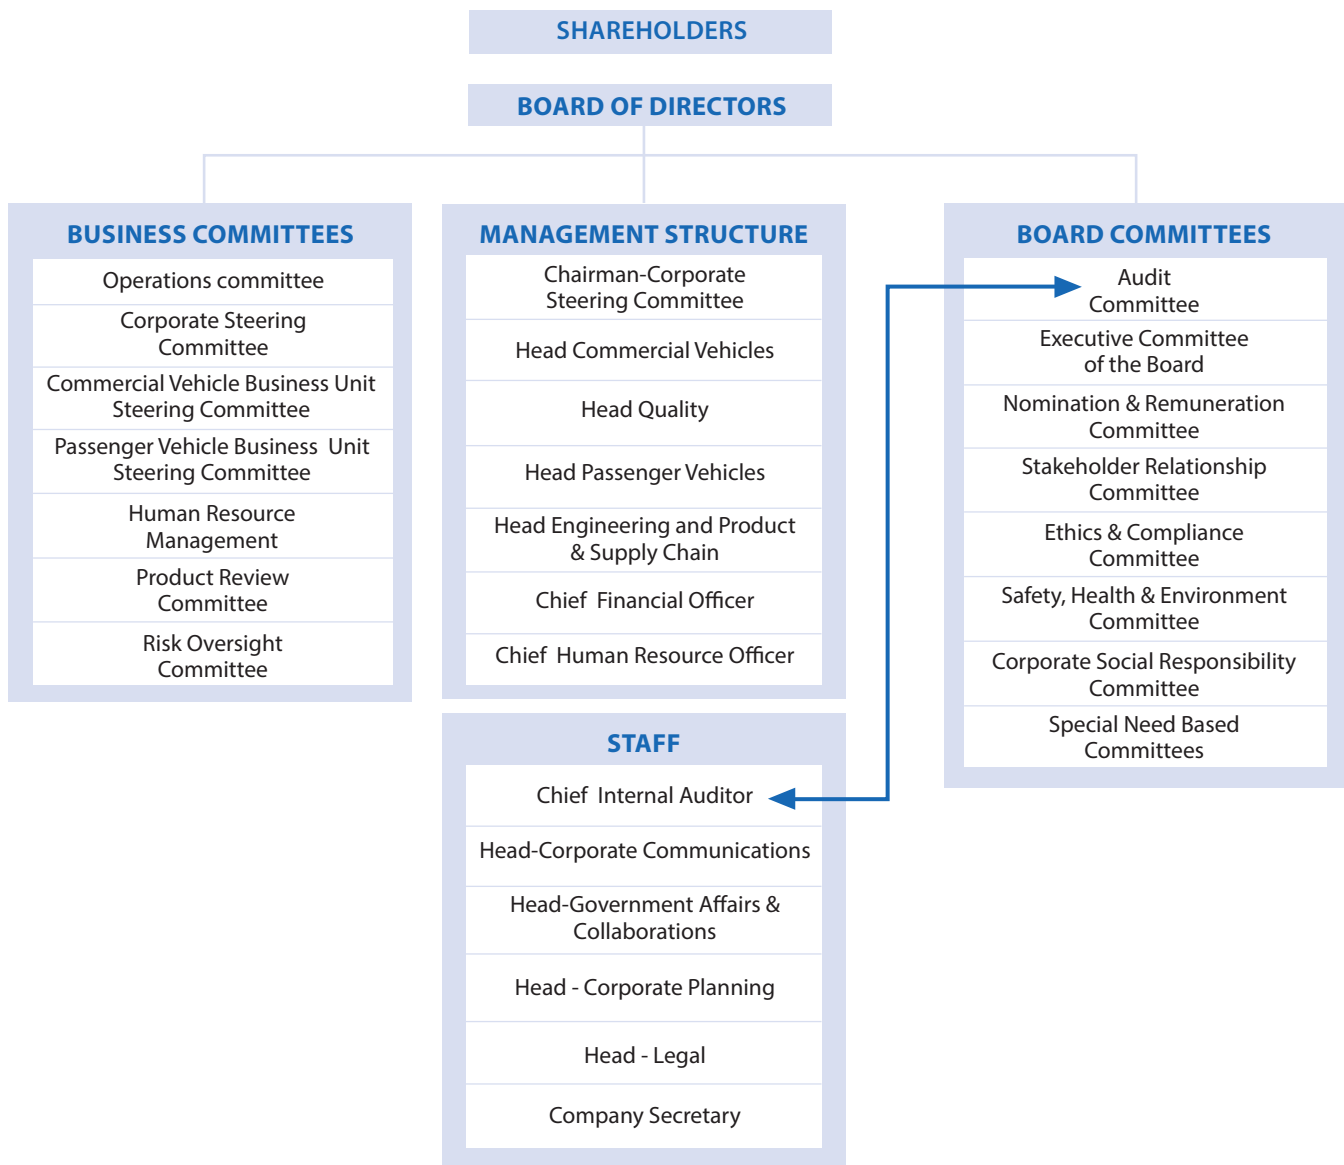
SHAREHOLDERS

BOARD OF DIRECTORS

BUSINESS COMMITTEES

Operations committee

Corporate Steering Committee

Commercial Vehicle Business Unit Steering Committee

Passenger Vehicle Business Unit Steering Committee

Human Resource Management

Product Review Committee

Risk Oversight Committee

MANAGEMENT STRUCTURE

Chairman-Corporate Steering Committee

Head Commercial Vehicles

Head Quality

Head Passenger Vehicles

Head Engineering and Product & Supply Chain

Chief Financial Officer

Chief Human Resource Officer

STAFF

Chief Internal Auditor

Head-Corporate Communications

Head-Government Affairs & Collaborations

Head - Corporate Planning

Head - Legal

Company Secretary

BOARD COMMITTEES

Audit Committee

Executive Committee of the Board

Nomination & Remuneration Committee

Stakeholder Relationship Committee

Ethics & Compliance Committee

Safety, Health & Environment Committee

Corporate Social Responsibility Committee

Special Need Based Committees